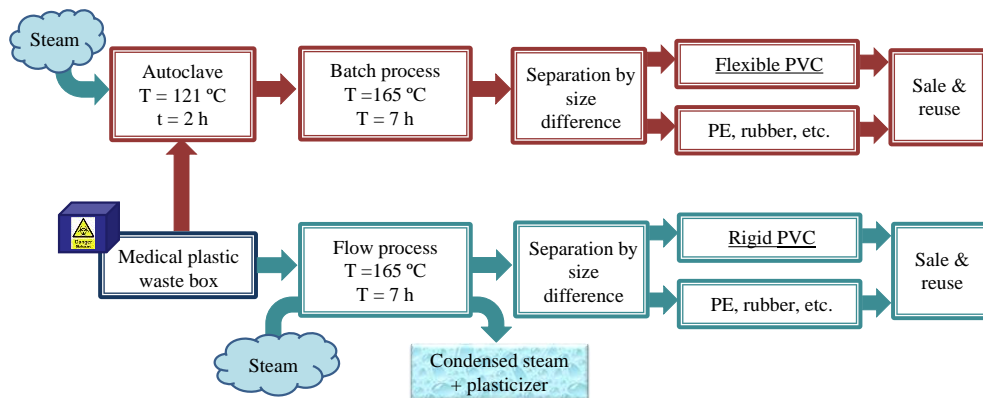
Steam

Autoclave
T = 121 ºC
t = 2 h

Batch process
T =165 ºC
T = 7 h

Separation by size difference

Flexible PVC

PE, rubber, etc.

Sale & reuse

Danger

Medical plastic waste box

Flow process
T =165 ºC
T = 7 h

Separation by size difference

Rigid PVC

PE, rubber, etc.

Sale & reuse

Steam

Condensed steam + plasticizer